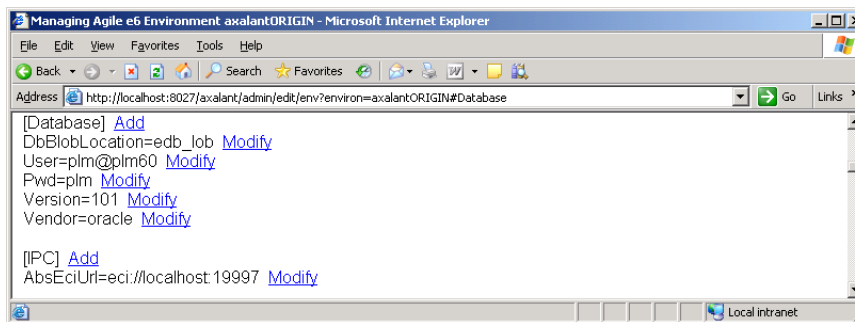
Managing Agile e6 Environment axalantORIGIN - Microsoft Internet Explorer

File Edit View Favorites Tools Help

Back Search Favorites

Address http://localhost:8027/axalant/admin/edit/env?environ=axalantORIGIN#Database Go Links

[Database] Add
DbBlobLocation=edb_lob Modify
User=plm@plm60 Modify
Pwd=plm Modify
Version=101 Modify
Vendor=oracle Modify

[IPC] Add
AbsEciUrl=eci://localhost:19997 Modify

Local intranet